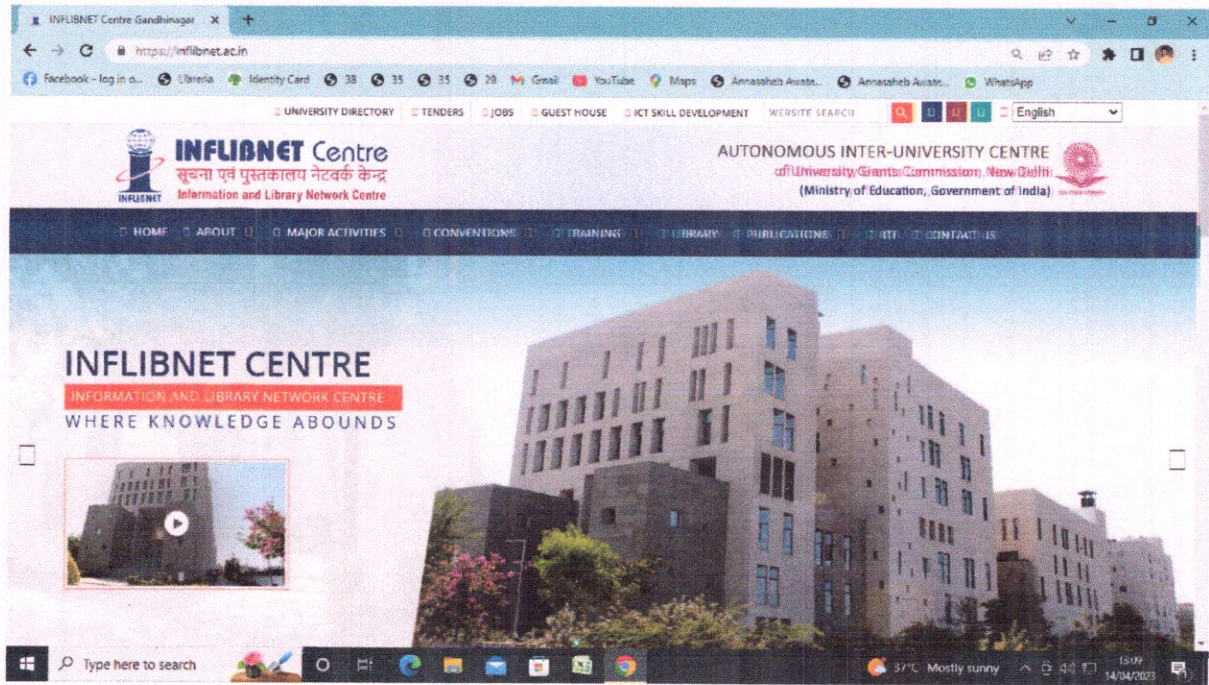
INFLIBNET Centre Gandhinagar ×

https://inflibnet.ac.in

Facebook – log in o... Libreria Identity Card 38 35 35 28 Gmail YouTube Maps Annasaheb Awate... Annasaheb Awate... WhatsApp

UNIVERSITY DIRECTORY TENDERS JOBS GUEST HOUSE ICT SKILL DEVELOPMENT WEBSITE SEARCH English

INFLIBNET Centre
सूचना एवं पुस्तकालय नेटवर्क केन्द्र
Information and Library Network Centre
INFLIBNET

AUTONOMOUS INTER-UNIVERSITY CENTRE
of University Grants Commission, New Delhi
(Ministry of Education, Government of India)

HOME ABOUT MAJOR ACTIVITIES CONVENTIONS TRAINING LIBRARY PUBLICATIONS RTI CONTACT US

INFLIBNET CENTRE
INFORMATION AND LIBRARY NETWORK CENTRE
WHERE KNOWLEDGE ABOUNDS

Type here to search

37°C Mostly sunny 15:09 14/04/2023